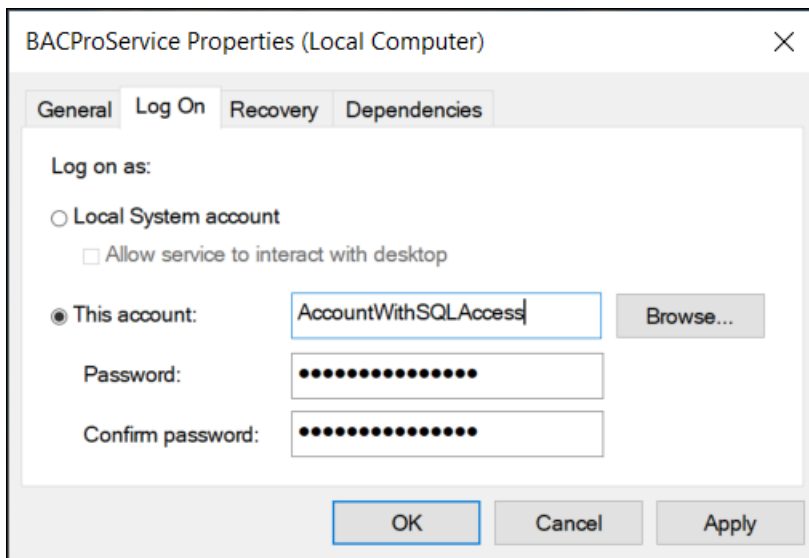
BACProService Properties (Local Computer)

×

General | Log On | Recovery | Dependencies

Log on as:

Local System account

Allow service to interact with desktop

This account: AccountWithSQLAccess Browse...

Password: •••••••••••••••

Confirm password: •••••••••••••••

OK Cancel Apply